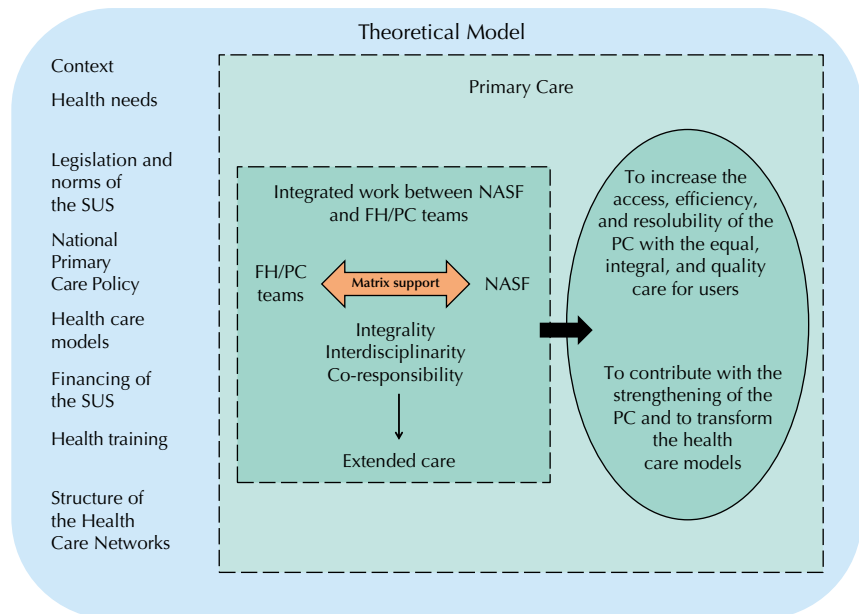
Theoretical Model

Context

Health needs

Legislation and norms of the SUS

National Primary Care Policy

Health care models

Financing of the SUS

Health training

Structure of the Health Care Networks

Primary Care

Integrated work between NASF and FH/PC teams

FH/PC teams

Matrix support

NASF

Integrality
Interdisciplinarity
Co-responsibility

Extended care

To increase the access, efficiency, and resolubility of the PC with the equal, integral, and quality care for users

To contribute with the strengthening of the PC and to transform the health care models